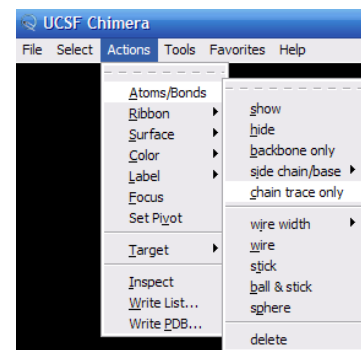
UCSF Chimera

File Select Actions Tools Favorites Help

Atoms/Bonds
Ribbon
Surface
Color
Label
Focus
Set Pivot
Target
Inspect
Write List...
Write PDB...

show
hide
backbone only
side chain/base
chain trace only
wire width
wire
stick
ball & stick
sphere
delete